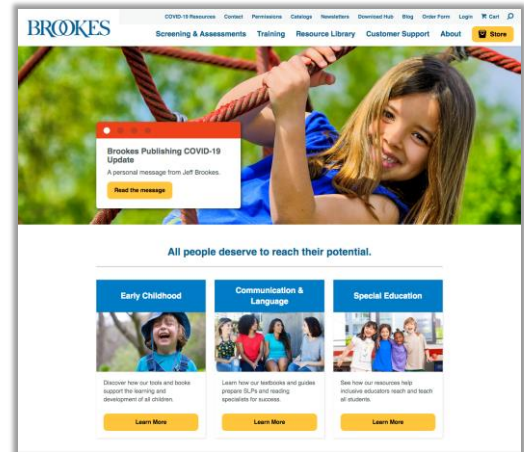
BROOKES

COVID-19 Resources Contact Permissions Catalogs Newsletters Download Hub Blog Order Form Login Cart 0

Screening & Assessments Training Resource Library Customer Support About Store

Brookes Publishing COVID-19 Update

A personal message from Jeff Brookes.

Read the message

All people deserve to reach their potential.

Early Childhood

Discover how our tools and books support the learning and development of all children.

Learn More

Communication & Language

Learn how our textbooks and guides prepare SLPs and reading specialists for success.

Learn More

Special Education

See how our resources help inclusive educators reach and teach all students.

Learn More